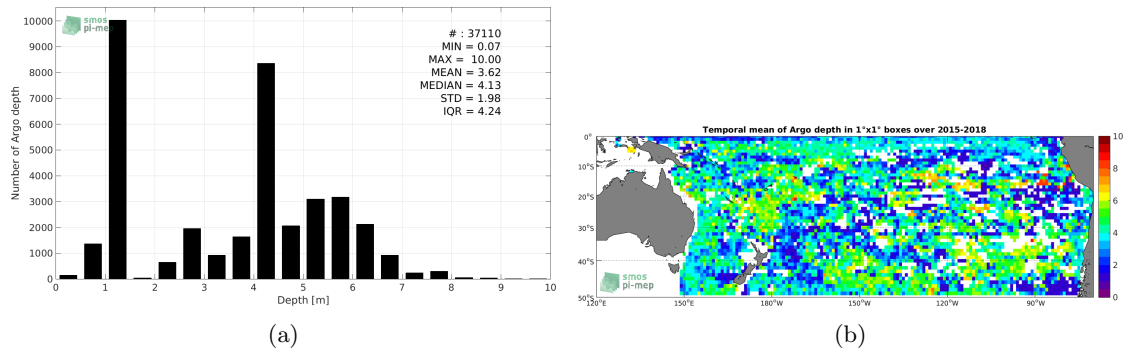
smos pi-mep

# : 37110
MIN = 0.07
MAX = 10.00
MEAN = 3.62
MEDIAN = 4.13
STD = 1.98
IQR = 4.24

Number of Argo depth

10000
9000
8000
7000
6000
5000
4000
3000
2000
1000
0

0 1 2 3 4 5 6 7 8 9 10

Depth [m]

(a)

Temporal mean of Argo depth in 1°x1° boxes over 2015-2018

0°
10°S
20°S
30°S
40°S
50°S

120°E 150°E 180°W 150°W 120°W 90°W

smos pi-mep

10
8
6
4
2
0

(b)